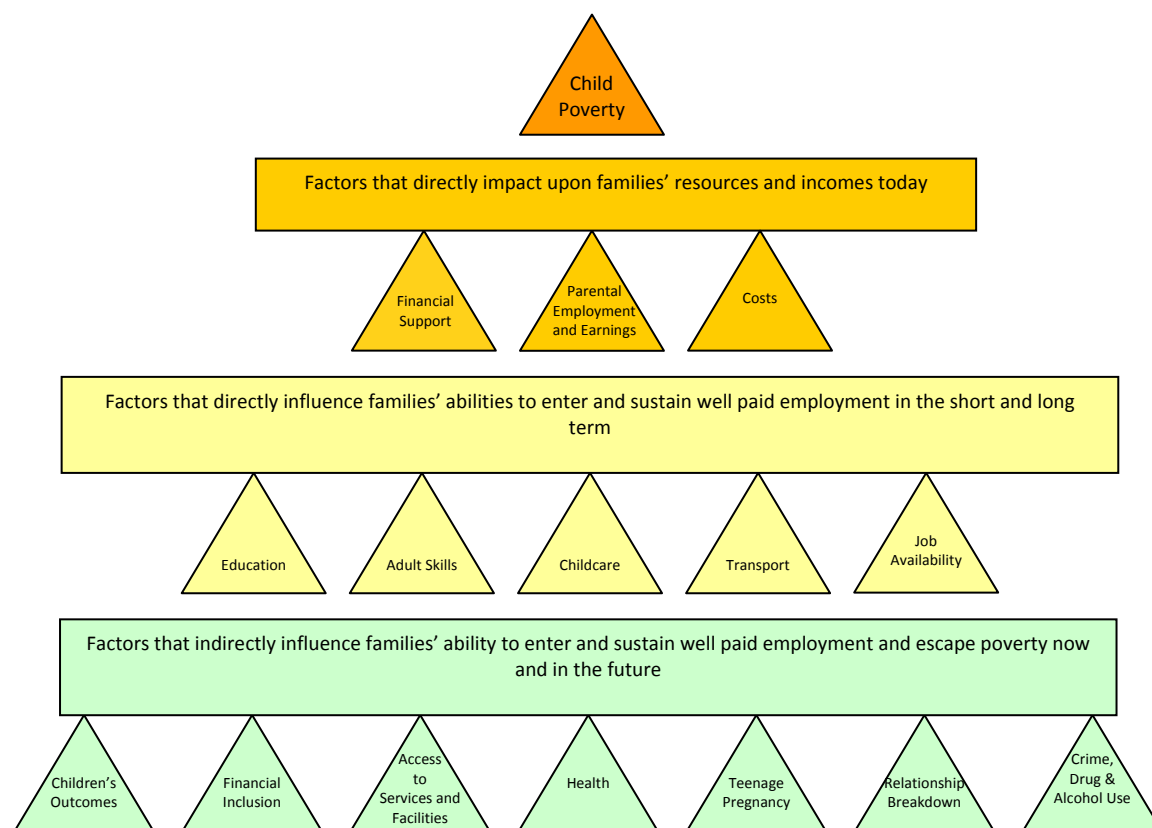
Child Poverty

Factors that directly impact upon families' resources and incomes today

Financial Support

Parental Employment and Earnings

Costs

Factors that directly influence families' abilities to enter and sustain well paid employment in the short and long term

Education

Adult Skills

Childcare

Transport

Job Availability

Factors that indirectly influence families' ability to enter and sustain well paid employment and escape poverty now and in the future

Children's Outcomes

Financial Inclusion

Access to Services and Facilities

Health

Teenage Pregnancy

Relationship Breakdown

Crime, Drug & Alcohol Use